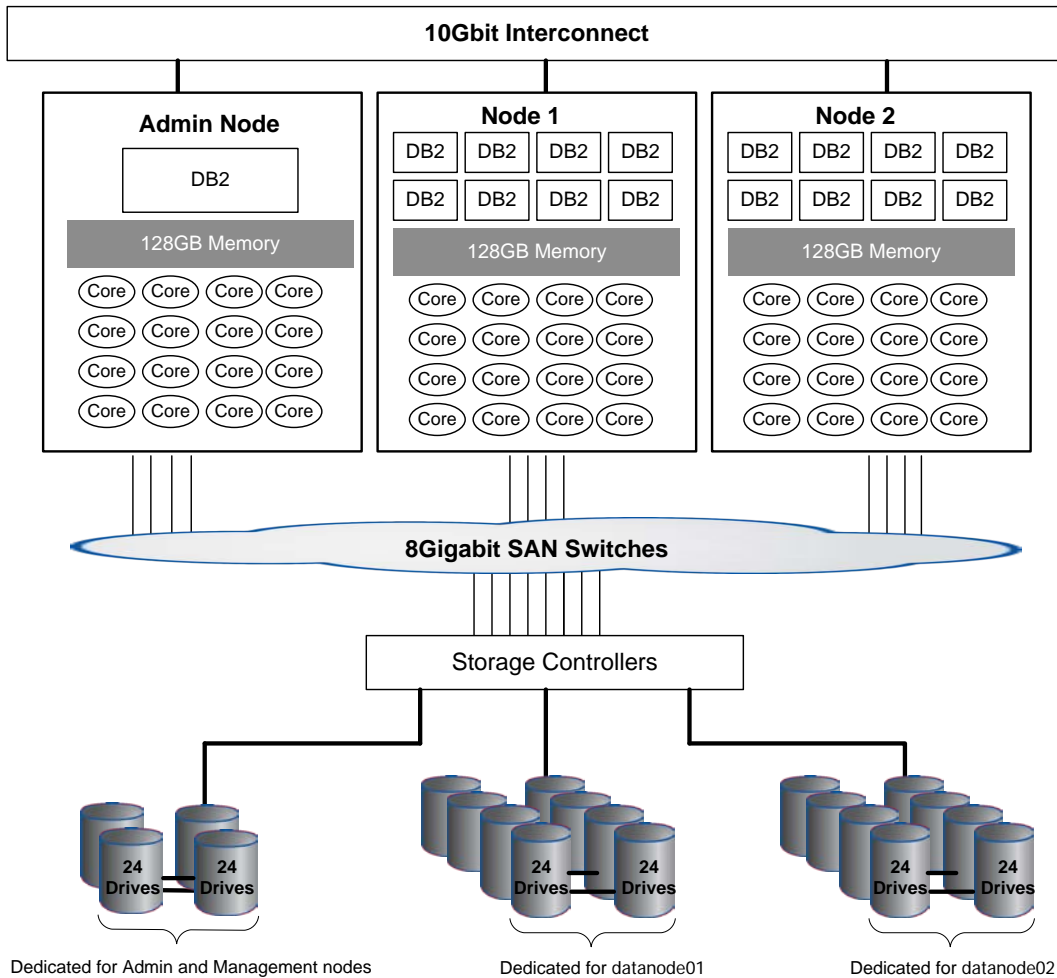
10Gbit Interconnect

Admin Node

DB2

128GB Memory

Core Core Core Core
Core Core Core Core
Core Core Core Core
Core Core Core Core

Node 1

DB2 DB2 DB2 DB2
DB2 DB2 DB2 DB2

128GB Memory

Core Core Core Core
Core Core Core Core
Core Core Core Core
Core Core Core Core

Node 2

DB2 DB2 DB2 DB2
DB2 DB2 DB2 DB2

128GB Memory

Core Core Core Core
Core Core Core Core
Core Core Core Core
Core Core Core Core

8Gigabit SAN Switches

Storage Controllers

24 Drives 24 Drives

24 Drives 24 Drives

24 Drives 24 Drives

Dedicated for Admin and Management nodes

Dedicated for datanode01

Dedicated for datanode02